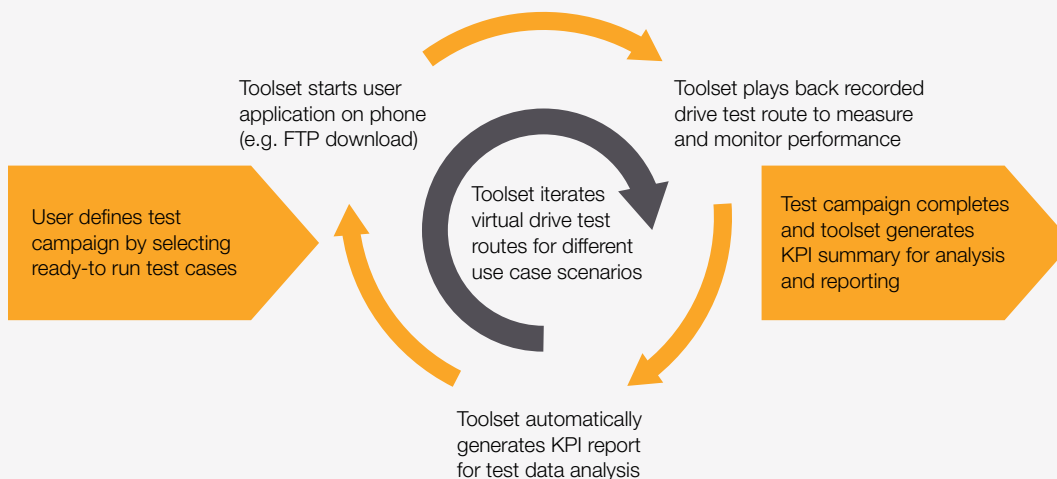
User defines test campaign by selecting ready-to run test cases

Toolset starts user application on phone (e.g. FTP download)

Toolset plays back recorded drive test route to measure and monitor performance

Toolset iterates virtual drive test routes for different use case scenarios

Test campaign completes and toolset generates KPI summary for analysis and reporting

Toolset automatically generates KPI report for test data analysis